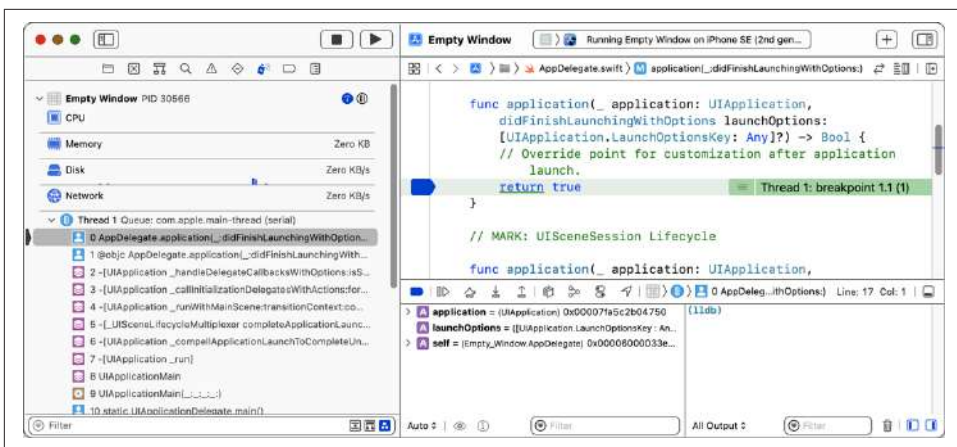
Empty Window

Running Empty Window on iPhone SE (2nd gen...

AppDelegate.swift

application(_:didFinishLaunchingWithOptions:)

Empty Window PID 30566

CPU

Memory Zero KB

Disk Zero KB/s

Network Zero KB/s

Thread 1 Queue: com.apple.main-thread (serial)

0 AppDelegate.application(_:didFinishLaunchingWithOption...

1 @objc AppDelegate.application(_:didFinishLaunchingWith...

2 -[UIApplication _handleDelegateCallbacksWithOptions:isS...

3 -[UIApplication _callInitializationDelegatesWithActions:for...

4 -[UIApplication _runWithMainScene:transitionContext:co...

5 -[_UISceneLifecycleMultiplexer completeApplicationLaunc...

6 -[UIApplication _compellApplicationLaunchToCompleteUn...

7 -[UIApplication _run]

8 UIApplicationMain

9 UIApplicationMain(_:_:_:_:)

10 static UIApplicationDelegate.main()

Filter

func application(_ application: UIApplication,
    didFinishLaunchingWithOptions launchOptions:
    [UIApplication.LaunchOptionsKey: Any]?) -> Bool {
    // Override point for customization after application
        launch.
    return true

Thread 1: breakpoint 1.1 (1)

}

// MARK: UISceneSession Lifecycle

func application(_ application: UIApplication,

0 AppDeleg...ithOptions:) Line: 17 Col: 1

application = (UIApplication) 0x00007fa5c2b04750

launchOptions = ([UIApplication.LaunchOptionsKey : An...

self = (Empty_Window.AppDelegate) 0x00006000033e...

(lldb)

Auto

Filter

All Output

Filter